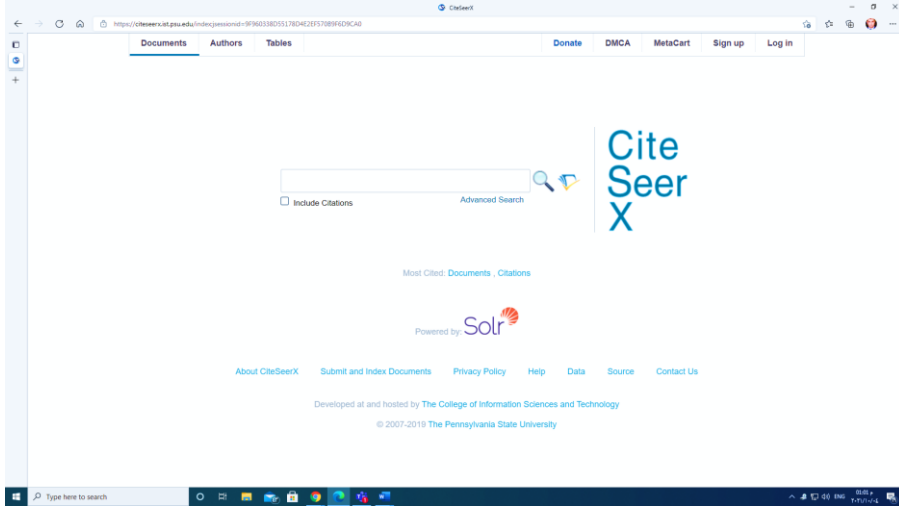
CiteSeerX

https://citeseerx.ist.psu.edu/index;jsessionid=9F960338D55178D4E2EF57089F6D9CA0

Documents Authors Tables

Donate DMCA MetaCart Sign up Log in

Include Citations

Advanced Search

Cite Seer X

Most Cited: Documents , Citations

Powered by: Solr

About CiteSeerX Submit and Index Documents Privacy Policy Help Data Source Contact Us

Developed at and hosted by The College of Information Sciences and Technology

© 2007-2019 The Pennsylvania State University

Type here to search

ENG

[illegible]